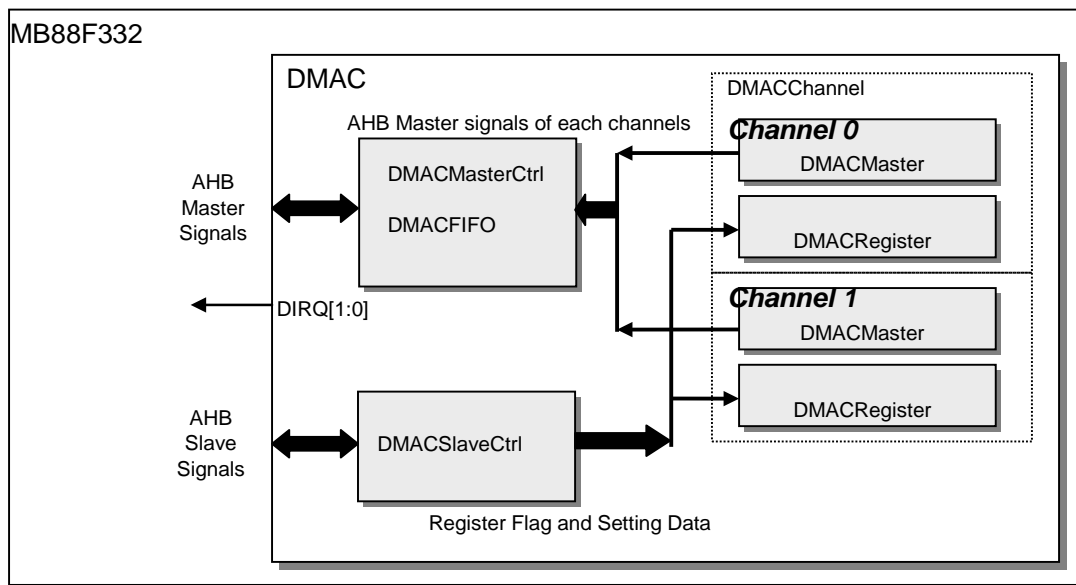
MB88F332

DMAC

DMACChannel

AHB Master signals of each channels

Channel 0

DMACMaster

DMACMasterCtrl

DMACFIFO

AHB Master Signals

DMACRegister

Channel 1

DIRQ[1:0]

DMACMaster

DMACRegister

AHB Slave Signals

DMACSlaveCtrl

Register Flag and Setting Data